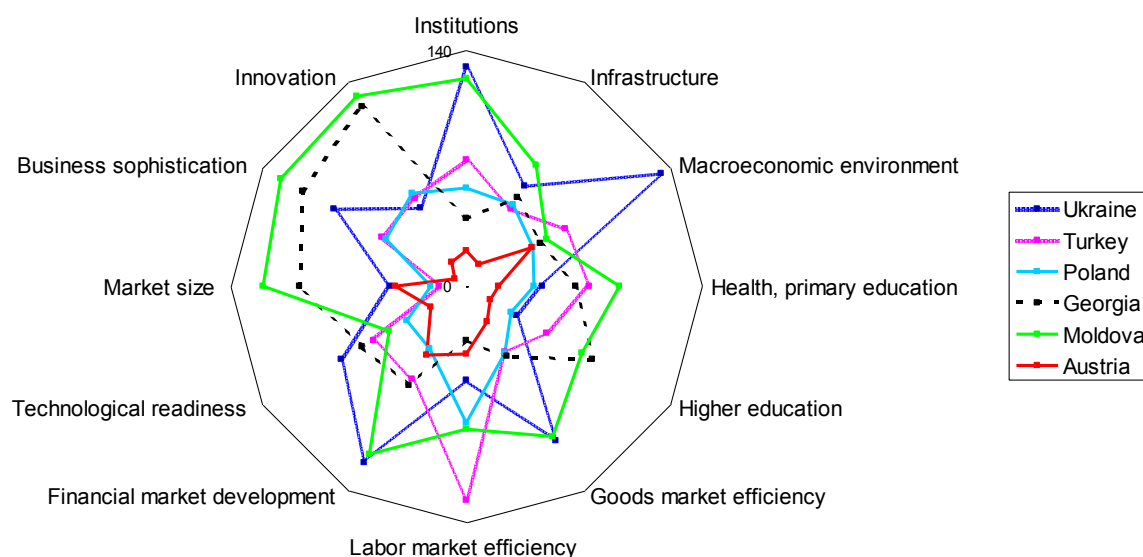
Institutions
140
Infrastructure
Macroeconomic environment
Health, primary education
Higher education
Goods market efficiency
Labor market efficiency
Financial market development
Technological readiness
Market size
Business sophistication
Innovation
0

Ukraine
Turkey
Poland
Georgia
Moldova
Austria